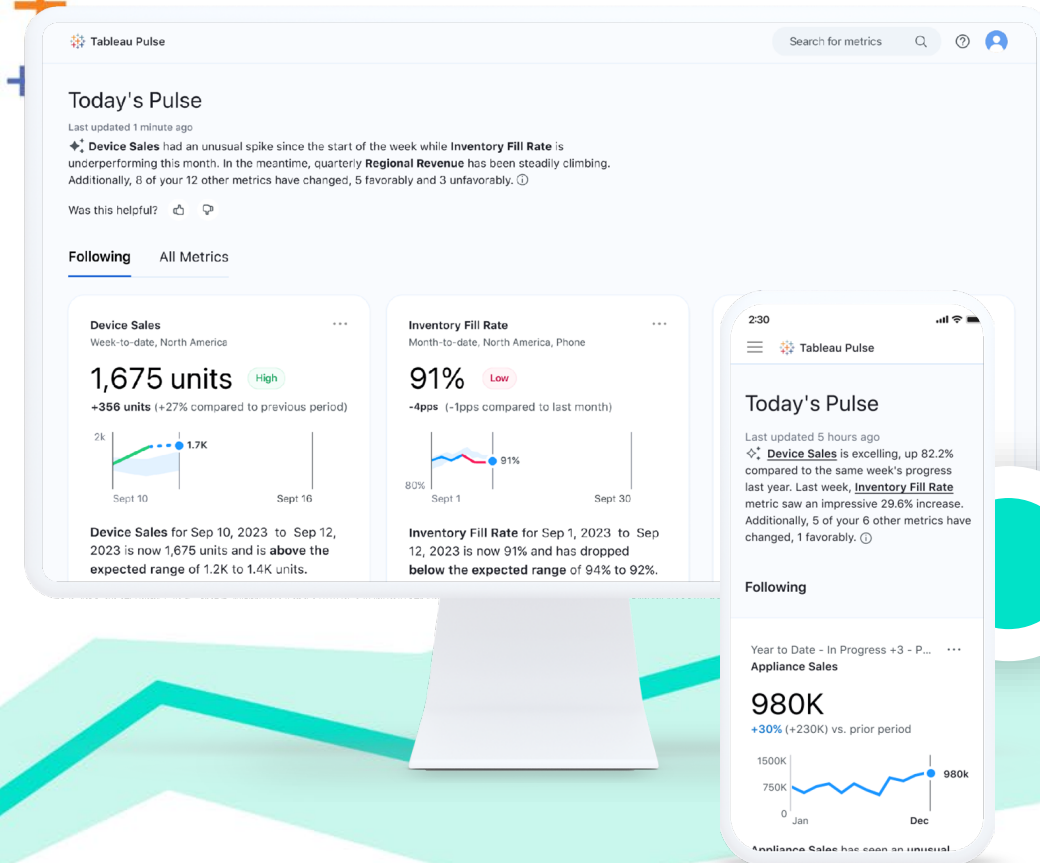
Tableau Pulse

Search for metrics

Today's Pulse

Last updated 1 minute ago

Device Sales had an unusual spike since the start of the week while Inventory Fill Rate is underperforming this month. In the meantime, quarterly Regional Revenue has been steadily climbing. Additionally, 8 of your 12 other metrics have changed, 5 favorably and 3 unfavorably.

Was this helpful?

Following All Metrics

Device Sales
Week-to-date, North America

1,675 units High

+356 units (+27% compared to previous period)

2k
1.7K
Sept 10 Sept 16

Device Sales for Sep 10, 2023 to Sep 12, 2023 is now 1,675 units and is above the expected range of 1.2K to 1.4K units.

Inventory Fill Rate
Month-to-date, North America, Phone

91% Low

-4pps (-1pps compared to last month)

91%
80%
Sept 1 Sept 30

Inventory Fill Rate for Sep 1, 2023 to Sep 12, 2023 is now 91% and has dropped below the expected range of 94% to 92%.

2:30

Tableau Pulse

Today's Pulse

Last updated 5 hours ago

Device Sales is excelling, up 82.2% compared to the same week's progress last year. Last week, Inventory Fill Rate metric saw an impressive 29.6% increase. Additionally, 5 of your 6 other metrics have changed, 1 favorably.

Following

Year to Date - In Progress +3 - P...
Appliance Sales

980K

+30% (+230K) vs. prior period

1500K
750K
0
980k
Jan Dec

Appliance Sales has seen an unusual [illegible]